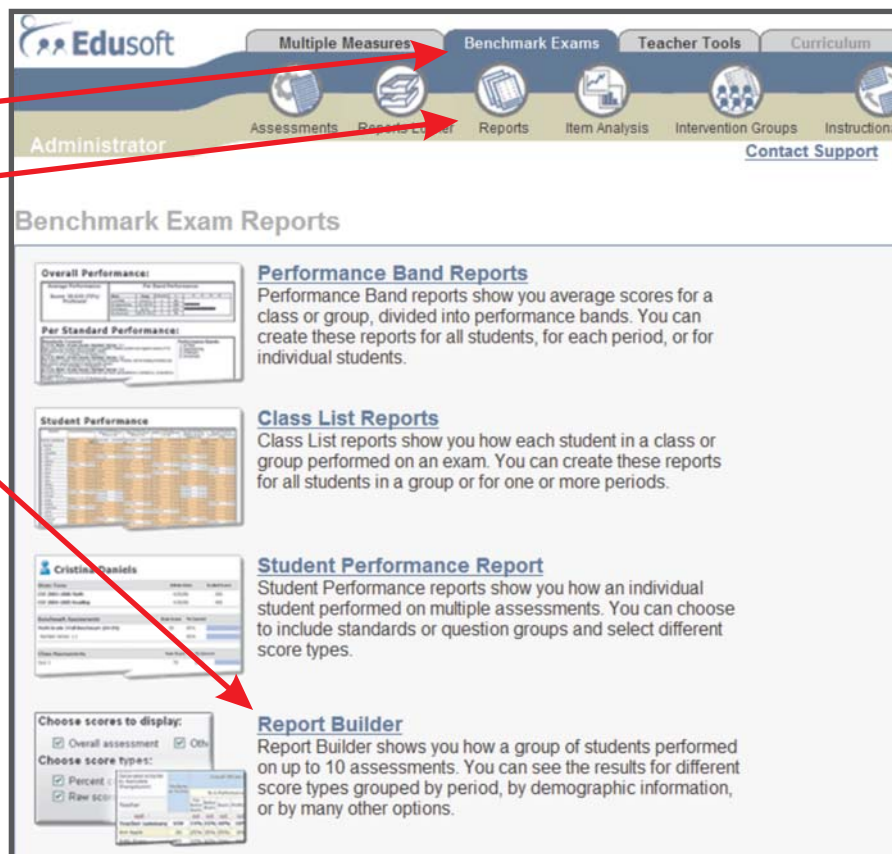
Edusoft

Multiple Measures | Benchmark Exams | Teacher Tools | Curriculum

Assessments | Reports Locker | Reports | Item Analysis | Intervention Groups | Instruction

Administrator

Contact Support

Benchmark Exam Reports

Overall Performance:

Per Standard Performance:

Performance Band Reports
Performance Band reports show you average scores for a class or group, divided into performance bands. You can create these reports for all students, for each period, or for individual students.

Student Performance

Class List Reports
Class List reports show you how each student in a class or group performed on an exam. You can create these reports for all students in a group or for one or more periods.

Cristina Daniels

Student Performance Report
Student Performance reports show you how an individual student performed on multiple assessments. You can choose to include standards or question groups and select different score types.

Choose scores to display:
Overall assessment Oth
Choose score types:
Percent c
Raw scor

Report Builder
Report Builder shows you how a group of students performed on up to 10 assessments. You can see the results for different score types grouped by period, by demographic information, or by many other options.